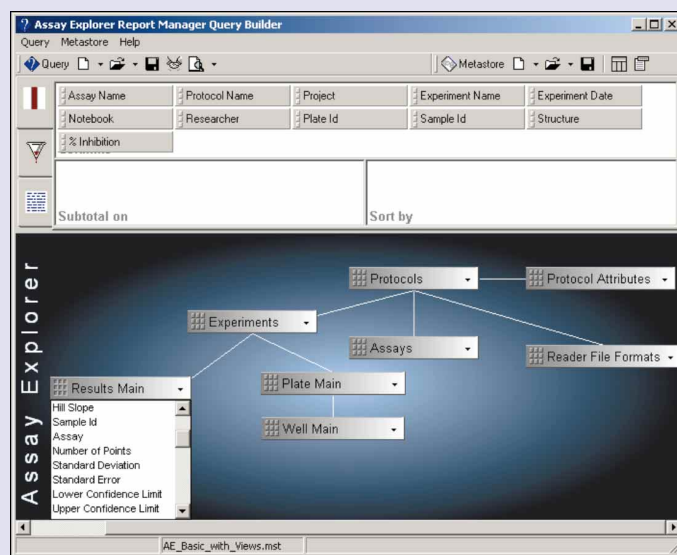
Assay Explorer Report Manager Query Builder

Query Metastore Help

Query

Metastore

Assay Name
Protocol Name
Project
Experiment Name
Experiment Date
Notebook
Researcher
Plate Id
Sample Id
Structure
% Inhibition

Subtotal on

Sort by

Assay Explorer

Protocols
Protocol Attributes
Experiments
Assays
Reader File Formats
Results Main
Plate Main
Well Main

Hill Slope
Sample Id
Assay
Number of Points
Standard Deviation
Standard Error
Lower Confidence Limit
Upper Confidence Limit

AE_Basic_with_Views.mst